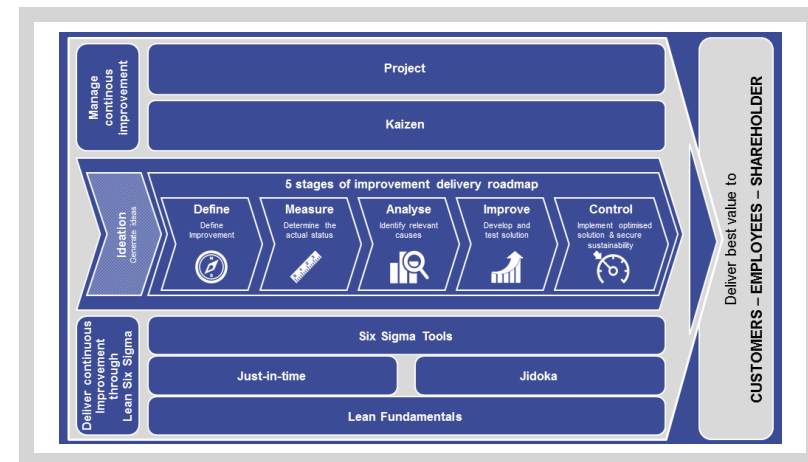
Manage continous improvement

Project

Kaizen

Ideation
Generate Ideas

5 stages of improvement delivery roadmap

Define
Define Improvement

Measure
Determine the actual status

Analyse
Identify relevant causes

Improve
Develop and test solution

Control
Implement optimised solution & secure sustainability

Deliver continuous Improvment through Lean Six Sigma

Six Sigma Tools

Just-in-time

Jidoka

Lean Fundamentals

Deliver best value to
CUSTOMERS – EMPLOYEES – SHAREHOLDER